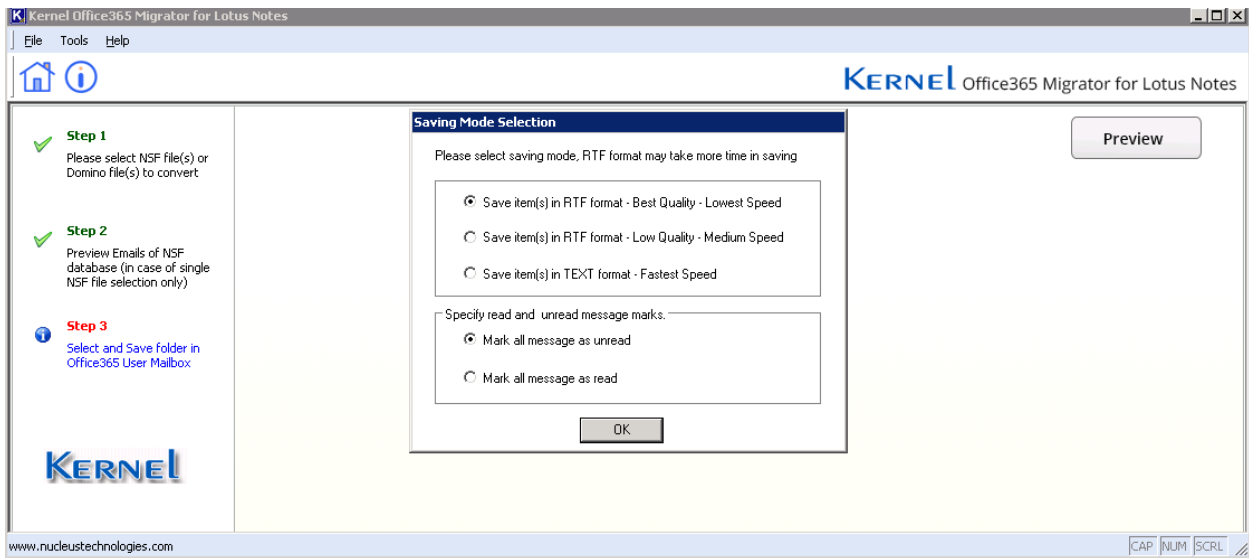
Kernel Office365 Migrator for Lotus Notes

File Tools Help

KERNEL Office365 Migrator for Lotus Notes

Step 1
Please select NSF file(s) or Domino file(s) to convert

Step 2
Preview Emails of NSF database (in case of single NSF file selection only)

Step 3
Select and Save folder in Office365 User Mailbox

KERNEL

Saving Mode Selection

Please select saving mode, RTF format may take more time in saving

Save item(s) in RTF format - Best Quality - Lowest Speed

Save item(s) in RTF format - Low Quality - Medium Speed

Save item(s) in TEXT format - Fastest Speed

Specify read and unread message marks.

Mark all message as unread

Mark all message as read

OK

Preview

www.nucleustechnologies.com

CAP NUM SCRL